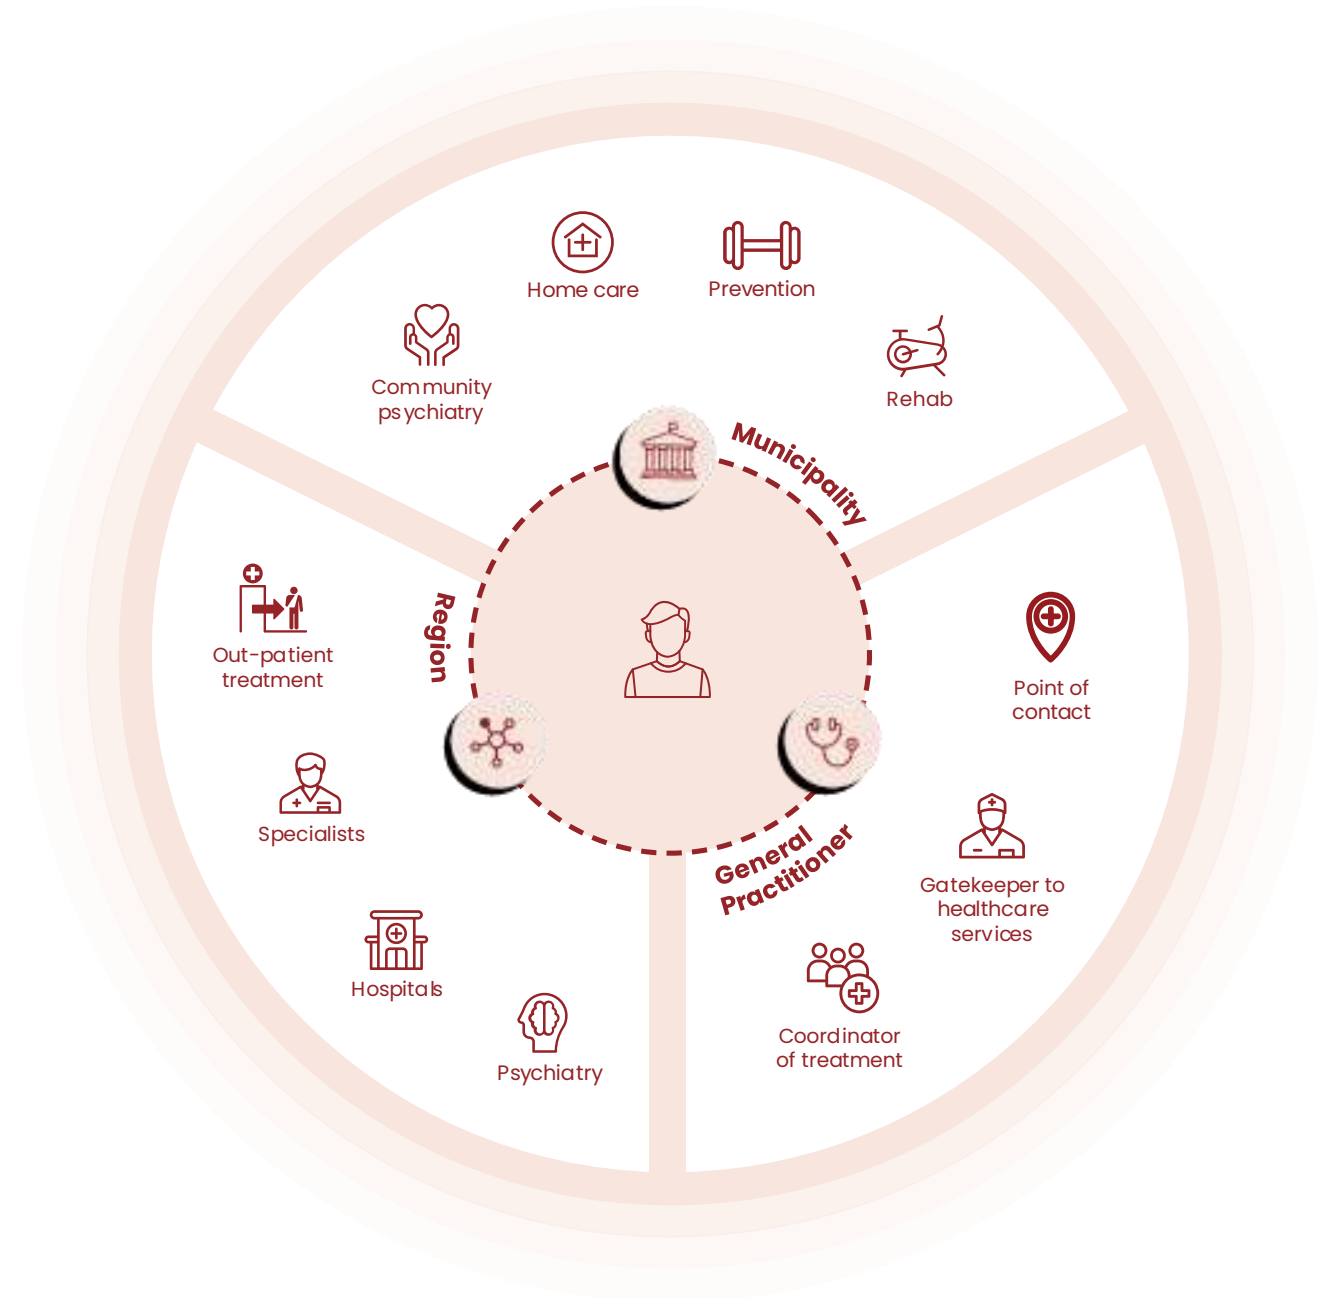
Home care

Prevention

Community psychiatry

Rehab

Municipality

Region

Out-patient treatment

Point of contact

Specialists

General Practitioner

Gatekeeper to healthcare services

Hospitals

Psychiatry

Coordinator of treatment